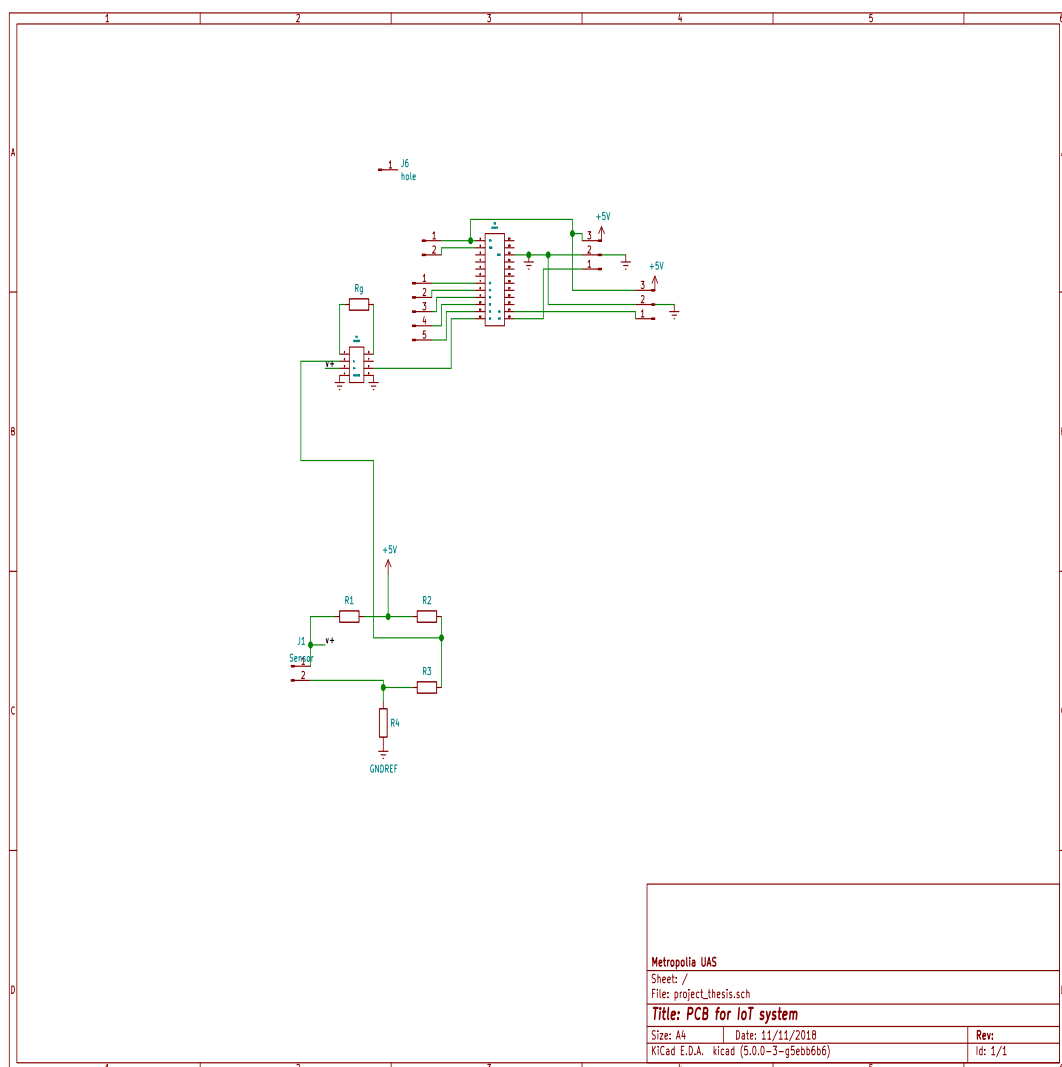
1
2
3
4
5
6

A
B
C
D

1 J6
hole

+5V
1
2
3
2
1
+5V
3
2
1
1
2
3
4
5

Rg
V+

+5V
R1
R2
J1
V+
Sensor
2
R3
R4
GNDREF

Metropolia UAS
Sheet: /
File: project_thesis.sch
Title: PCB for IoT system
Size: A4
Date: 11/11/2018
Rev:
KiCad E.D.A. kicad (5.0.0-3-g5ebb6b6)
Id: 1/1